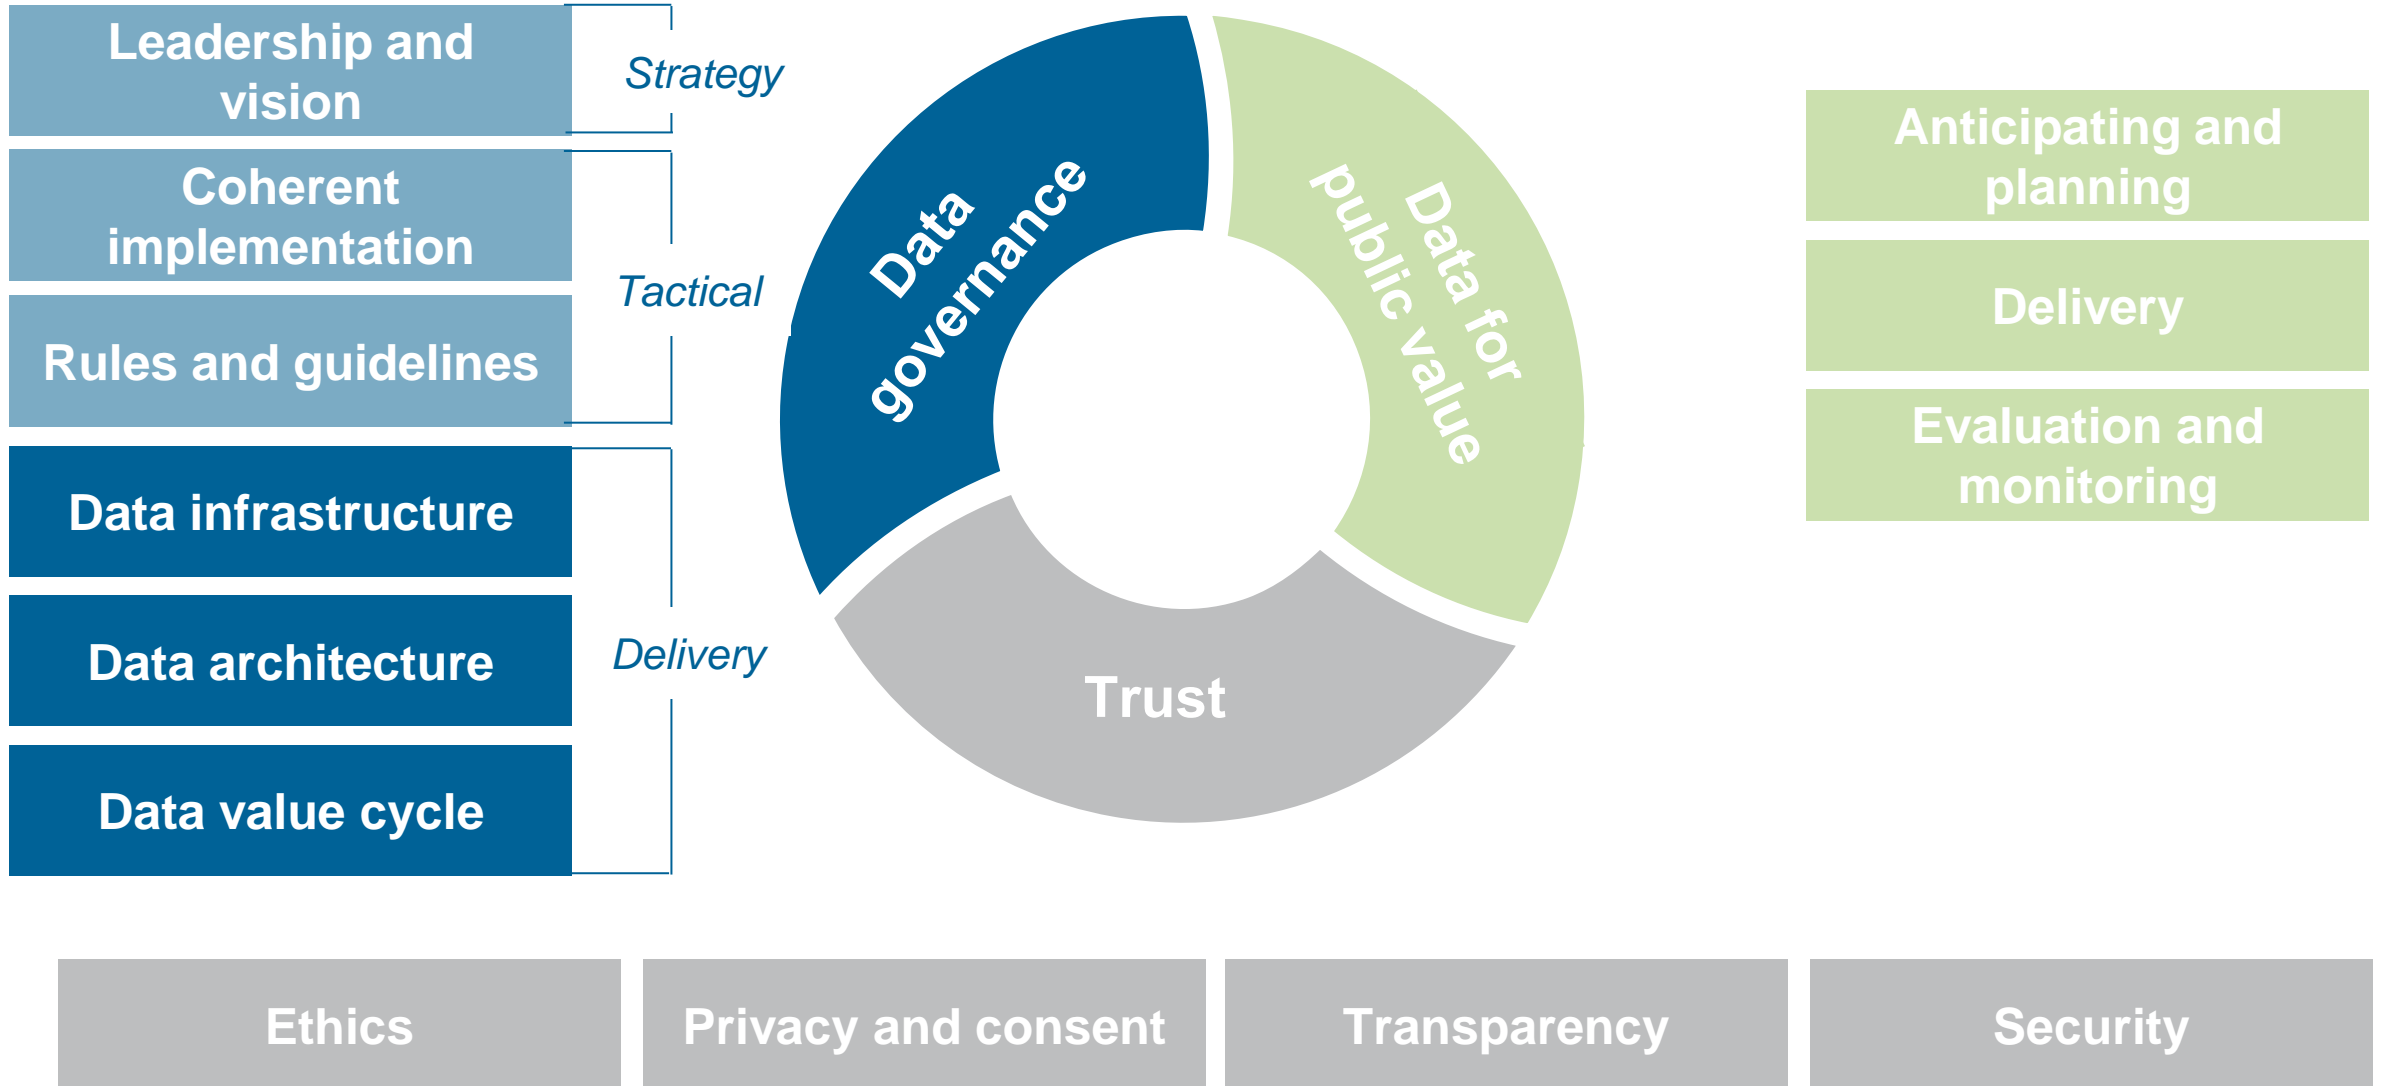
Leadership and vision

Strategy

Coherent implementation

Rules and guidelines

Tactical

Data infrastructure

Data architecture

Data value cycle

Delivery

Data governance

Data for public value

Trust

Anticipating and planning

Delivery

Evaluation and monitoring

Ethics

Privacy and consent

Transparency

Security